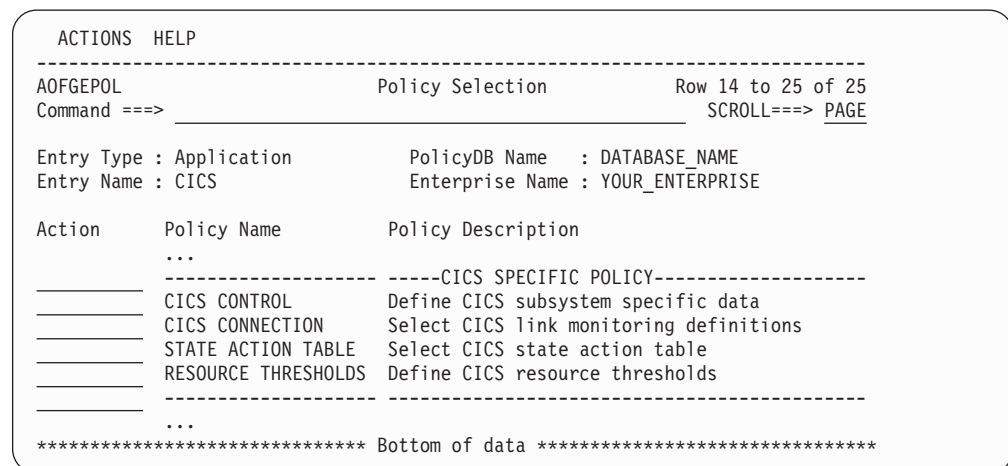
ACTIONS HELP

AOFGEPOL Policy Selection Row 14 to 25 of 25
Command ===> SCROLL===> PAGE

Entry Type : Application PolicyDB Name : DATABASE_NAME
Entry Name : CICS Enterprise Name : YOUR_ENTERPRISE

| Action | Policy Name | Policy Description |
|---|---|---|
| | ... | |
| | -------------------- | -----CICS SPECIFIC POLICY-------------------- |
| | CICS CONTROL | Define CICS subsystem specific data |
| | CICS CONNECTION | Select CICS link monitoring definitions |
| | STATE ACTION TABLE | Select CICS state action table |
| | RESOURCE THRESHOLDS | Define CICS resource thresholds |
| | -------------------- | -------------------------------------------- |
| | ... | |

****************************** Bottom of data ******************************